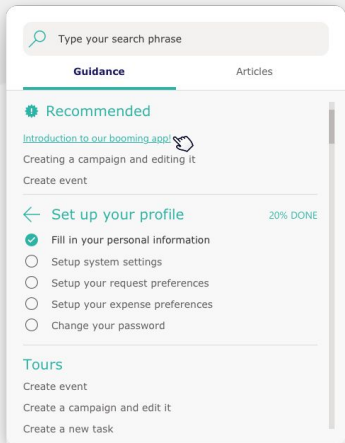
Type your search phrase

Guidance

Articles

Recommended

Introduction to our booming app!

Creating a campaign and editing it

Create event

Set up your profile

20% DONE

Fill in your personal information

Setup system settings

Setup your request preferences

Setup your expense preferences

Change your password

Tours

Create event

Create a campaign and edit it

Create a new task